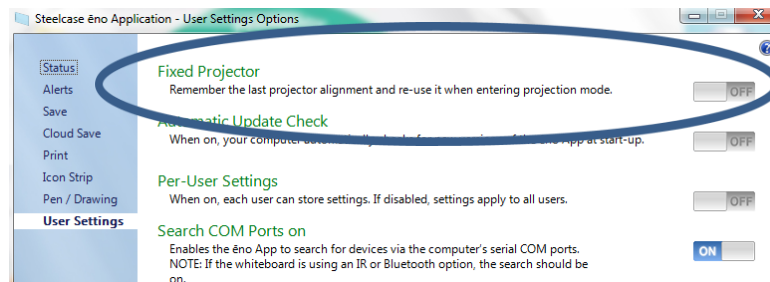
Steelcase ēno Application - User Settings Options

Status
Alerts
Save
Cloud Save
Print
Icon Strip
Pen / Drawing
User Settings

Fixed Projector
Remember the last projector alignment and re-use it when entering projection mode.
OFF

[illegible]atic Update Check
When on, your computer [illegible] ēno App at start-up.
OFF

Per-User Settings
When on, each user can store settings. If disabled, settings apply to all users.
OFF

Search COM Ports on
Enables the ēno App to search for devices via the computer's serial COM ports.
NOTE: If the whiteboard is using an IR or Bluetooth option, the search should be on.
ON